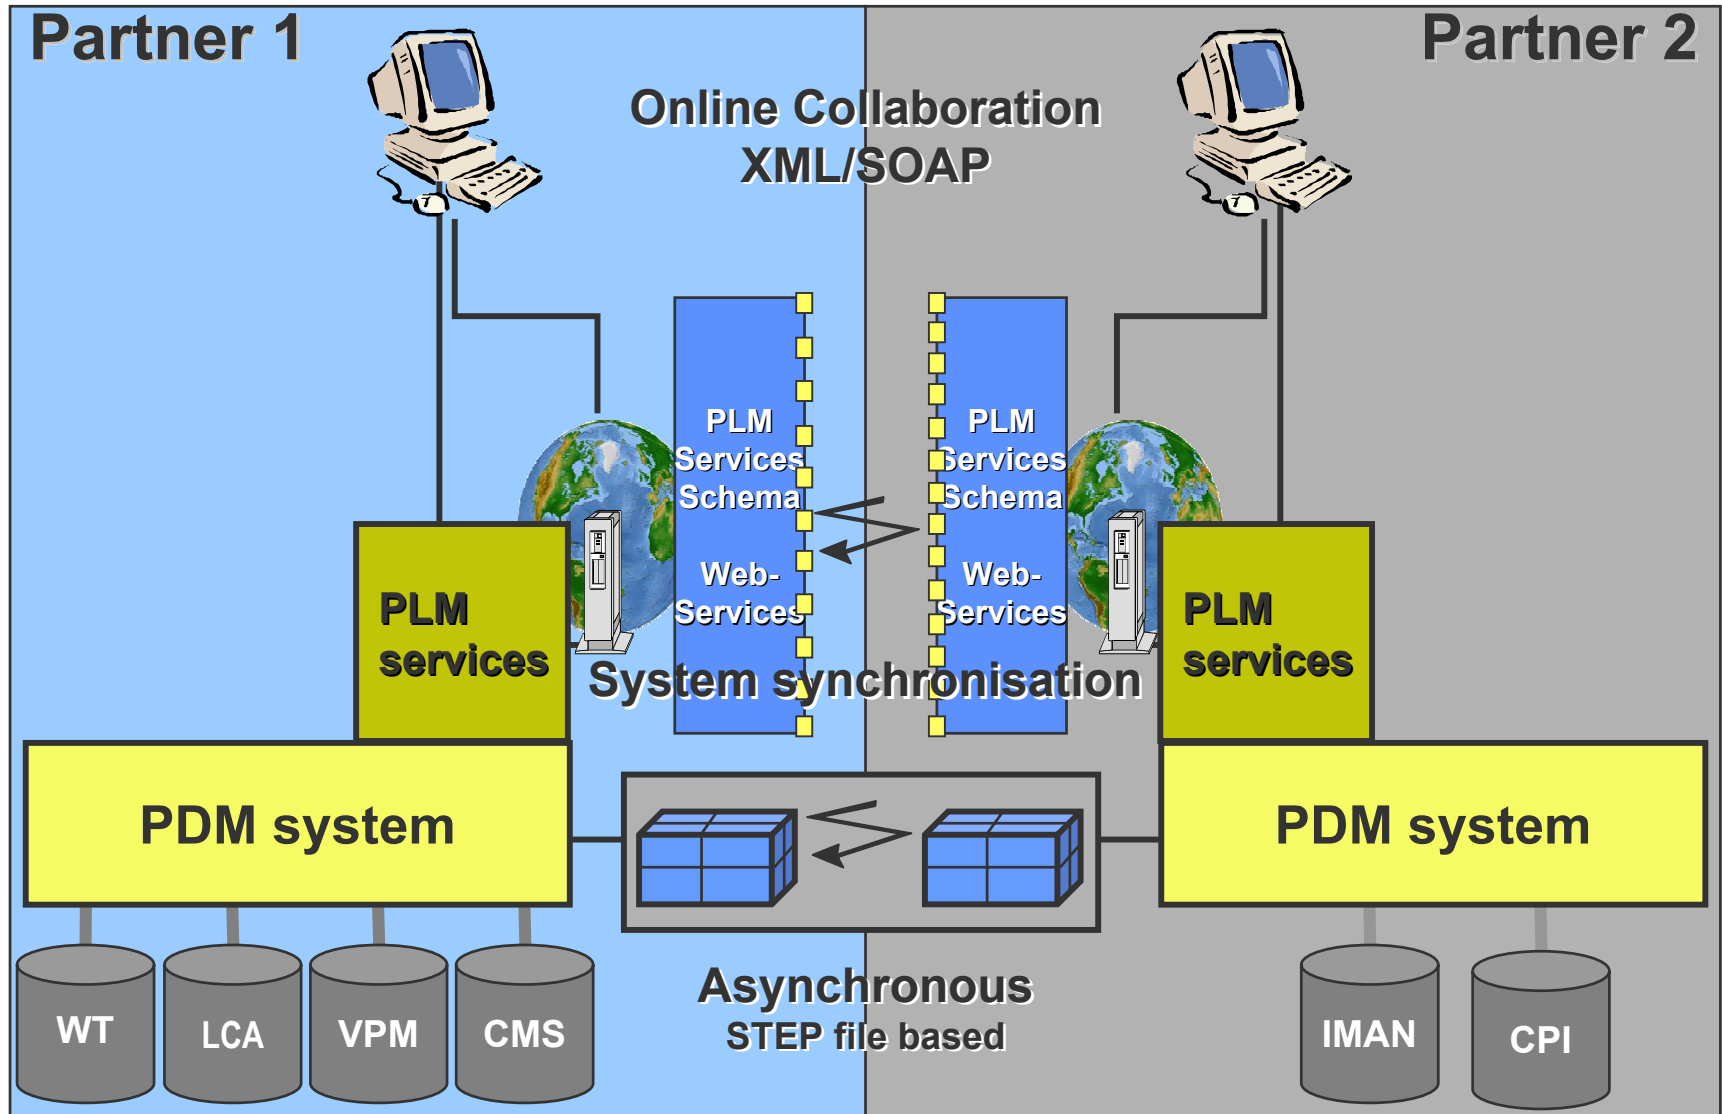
Partner 1

Partner 2

Online Collaboration
XML/SOAP

PLM Services Schema

Web-Services

PLM Services Schema

Web-Services

PLM services

PLM services

System synchronisation

PDM system

PDM system

Asynchronous
STEP file based

WT

LCA

VPM

CMS

IMAN

CPI